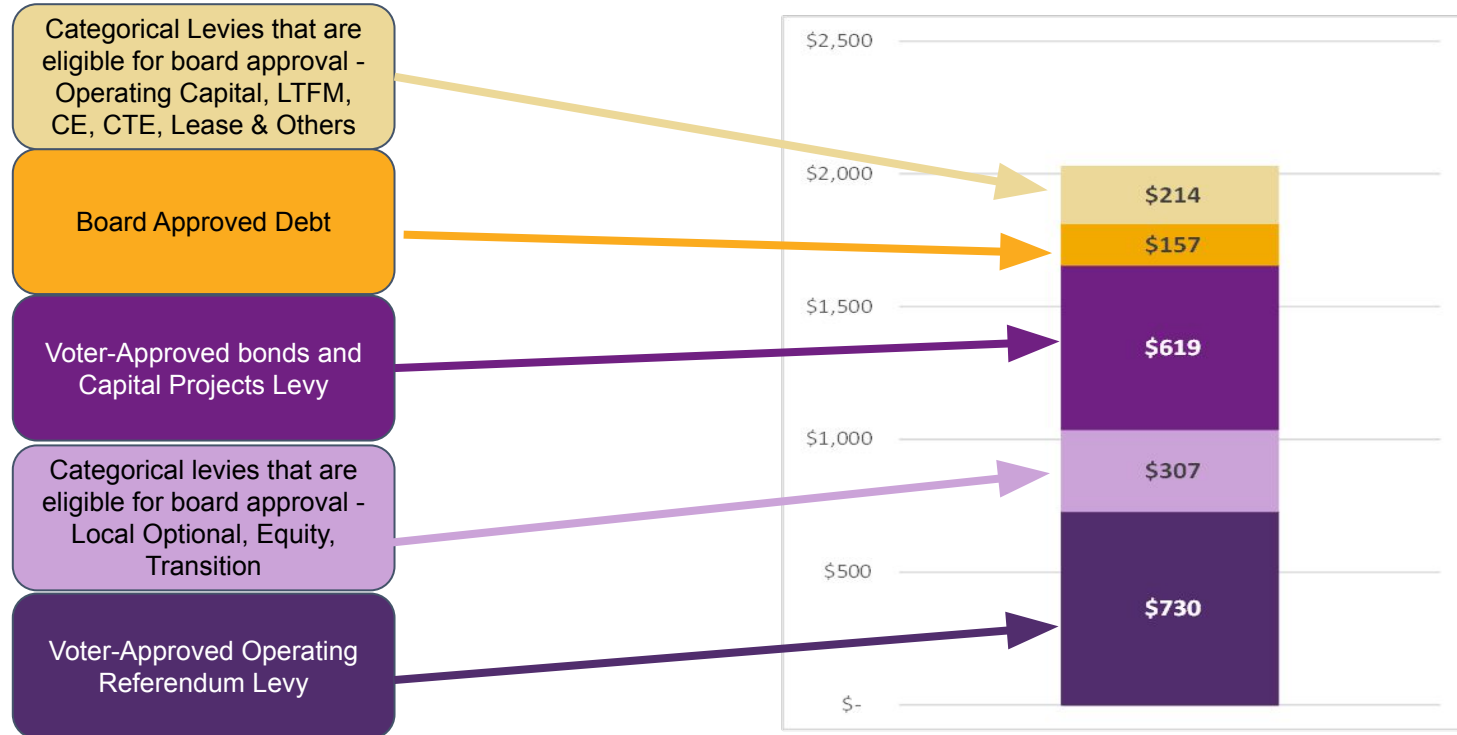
Categorical Levies that are eligible for board approval - Operating Capital, LTFM, CE, CTE, Lease & Others

Board Approved Debt

Voter-Approved bonds and Capital Projects Levy

Categorical levies that are eligible for board approval - Local Optional, Equity, Transition

Voter-Approved Operating Referendum Levy

$2,500
$2,000
$1,500
$1,000
$500
$-

$214
$157
$619
$307
$730